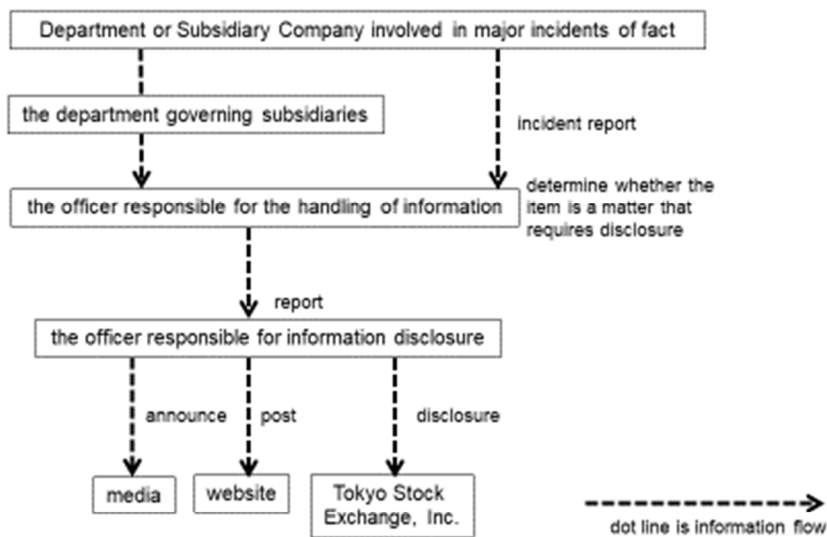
Department or Subsidiary Company involved in major incidents of fact

the department governing subsidiaries

incident report

the officer responsible for the handling of information

determine whether the item is a matter that requires disclosure

report

the officer responsible for information disclosure

announce

post

disclosure

media

website

Tokyo Stock Exchange, Inc.

dot line is information flow